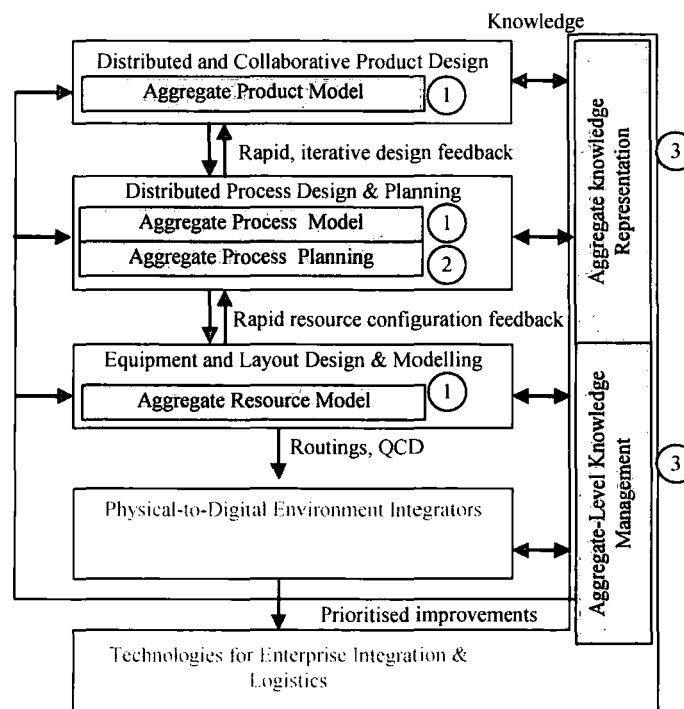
Knowledge

Distributed and Collaborative Product Design

Aggregate Product Model

1

Rapid, iterative design feedback

Distributed Process Design & Planning

Aggregate Process Model

1

Aggregate Process Planning

2

Rapid resource configuration feedback

Equipment and Layout Design & Modelling

Aggregate Resource Model

1

Routings, QCD

Physical-to-Digital Environment Integrators

Prioritised improvements

Technologies for Enterprise Integration & Logistics

Aggregate knowledge Representation

3

Aggregate-Level Knowledge Management

3